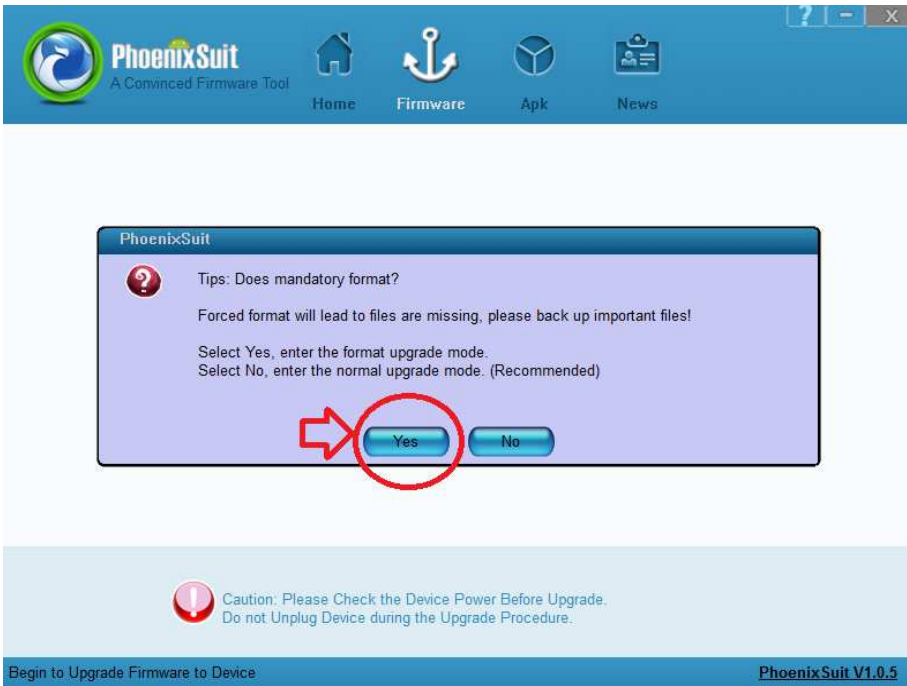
? - X

PhoenixSuit
A Convinced Firmware Tool

Home Firmware Apk News

PhoenixSuit

Tips: Does mandatory format?

Forced format will lead to files are missing, please back up important files!

Select Yes, enter the format upgrade mode.
Select No, enter the normal upgrade mode. (Recommended)

Yes No

Caution: Please Check the Device Power Before Upgrade.
Do not Unplug Device during the Upgrade Procedure.

Begin to Upgrade Firmware to Device

PhoenixSuit V1.0.5